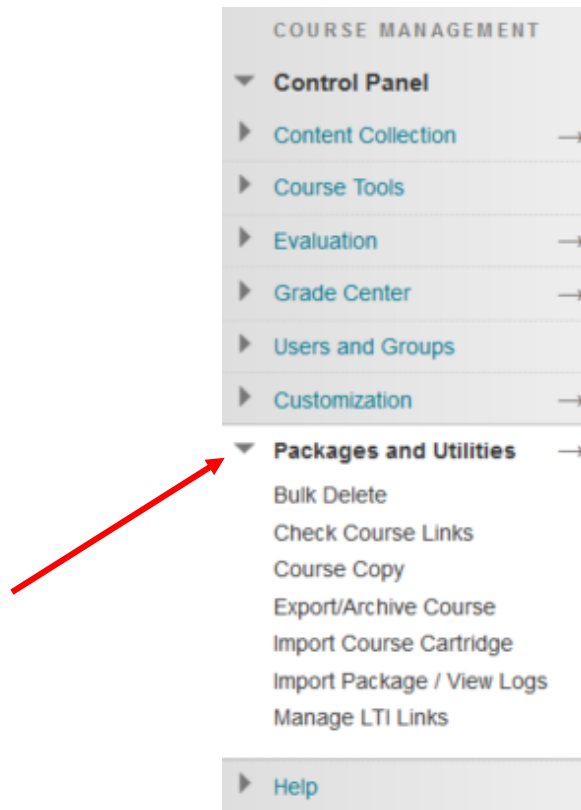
COURSE MANAGEMENT

Control Panel

Content Collection

Course Tools

Evaluation

Grade Center

Users and Groups

Customization

Packages and Utilities

Bulk Delete

Check Course Links

Course Copy

Export/Archive Course

Import Course Cartridge

Import Package / View Logs

Manage LTI Links

Help